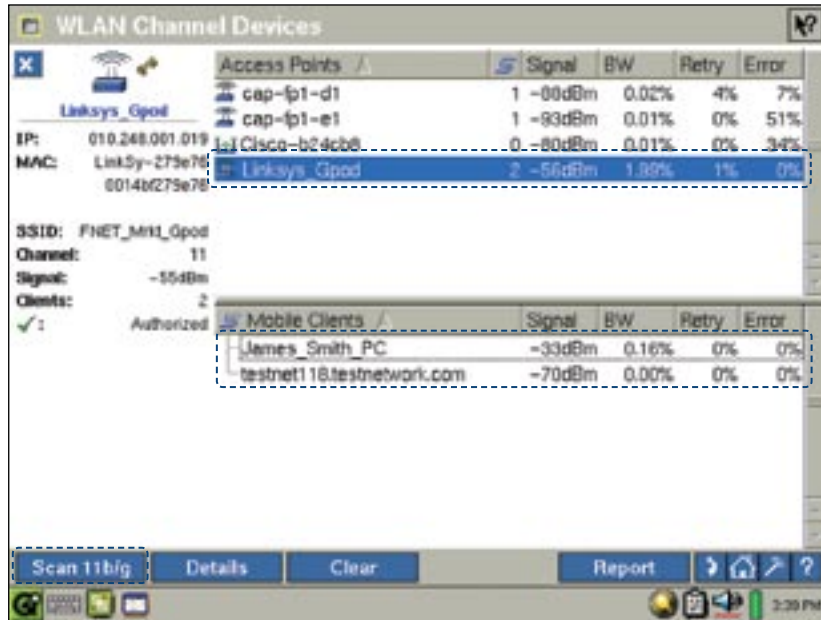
WLAN Channel Devices

Linksys_Gpod

IP: 010.248.001.019

MAC: LinkSy-279e78 0014bf279e78

SSID: FNET_Mrkt_Gpod

Channel: 11

Signal: -55dBm

Clients: 2

✓1 Authorized

| Access Points | | Signal | BW | Retry | Error |
|---|---|---|---|---|---|
| cap-fp1-d1 | 1 | -88dBm | 0.02% | 4% | 7% |
| cap-fp1-e1 | 1 | -93dBm | 0.01% | 0% | 51% |
| Cisco-b24cb8 | 0 | -80dBm | 0.01% | 0% | 34% |
| Linksys_Gpod | 2 | -56dBm | 1.89% | 1% | 0% |

| Mobile Clients | Signal | BW | Retry | Error |
|---|---|---|---|---|
| James_Smith_PC | -33dBm | 0.16% | 0% | 0% |
| testnet118.testnetwork.com | -70dBm | 0.00% | 0% | 0% |

Scan 11b/g Details Clear Report ?

3:39 PM